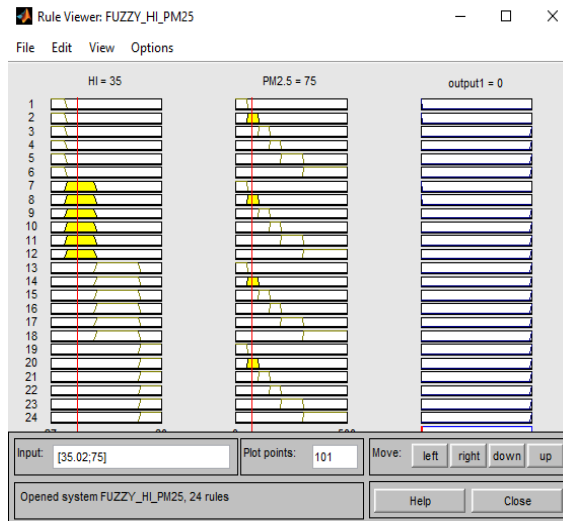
Rule Viewer: FUZZY_HI_PM25

File Edit View Options

HI = 35

PM2.5 = 75

output1 = 0

1
2
3
4
5
6
7
8
9
10
11
12
13
14
15
16
17
18
19
20
21
22
23
24

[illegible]

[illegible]

0

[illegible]

Input: [35.02;75]

Plot points: 101

Move: left right down up

Opened system FUZZY_HI_PM25, 24 rules

Help

Close